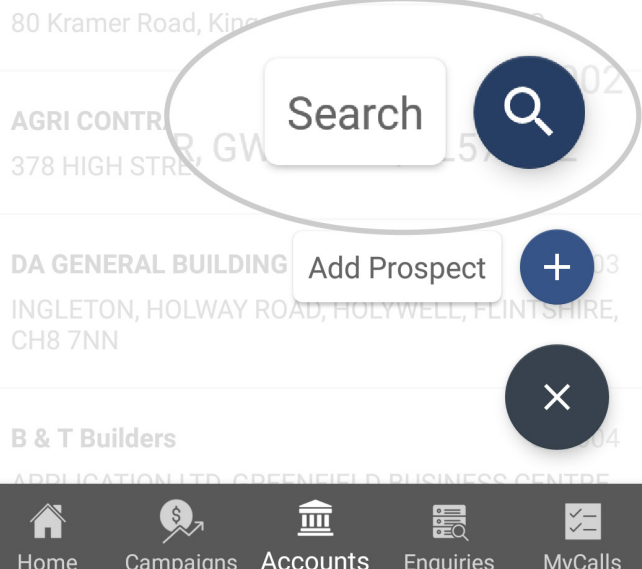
80 Kramer Road, Kin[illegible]

AGRI CONTR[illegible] 202
378 HIGH STRE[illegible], GW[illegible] L57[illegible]2

Search

DA GENERAL BUILDING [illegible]03
INGLETON, HOLWAY ROAD, HOLYWELL, FLINTSHIRE, CH8 7NN

Add Prospect

B & T Builders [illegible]04
APPLICATION LTD, GREENFIELD BUSINESS CENTRE

Home
Campaigns
Accounts
Enquiries
MyCalls